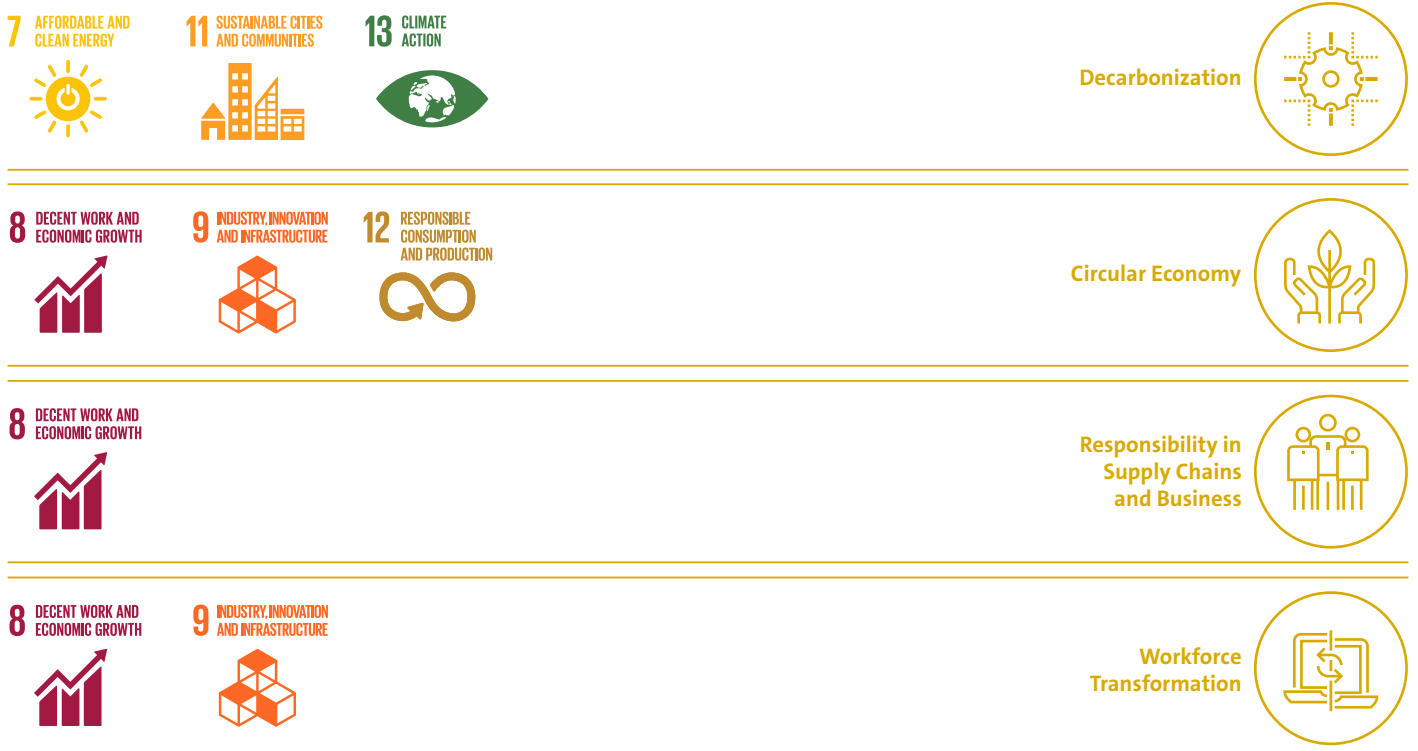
7 AFFORDABLE AND CLEAN ENERGY

11 SUSTAINABLE CITIES AND COMMUNITIES

13 CLIMATE ACTION

Decarbonization

8 DECENT WORK AND ECONOMIC GROWTH

9 INDUSTRY, INNOVATION AND INFRASTRUCTURE

12 RESPONSIBLE CONSUMPTION AND PRODUCTION

Circular Economy

8 DECENT WORK AND ECONOMIC GROWTH

Responsibility in Supply Chains and Business

8 DECENT WORK AND ECONOMIC GROWTH

9 INDUSTRY, INNOVATION AND INFRASTRUCTURE

Workforce Transformation